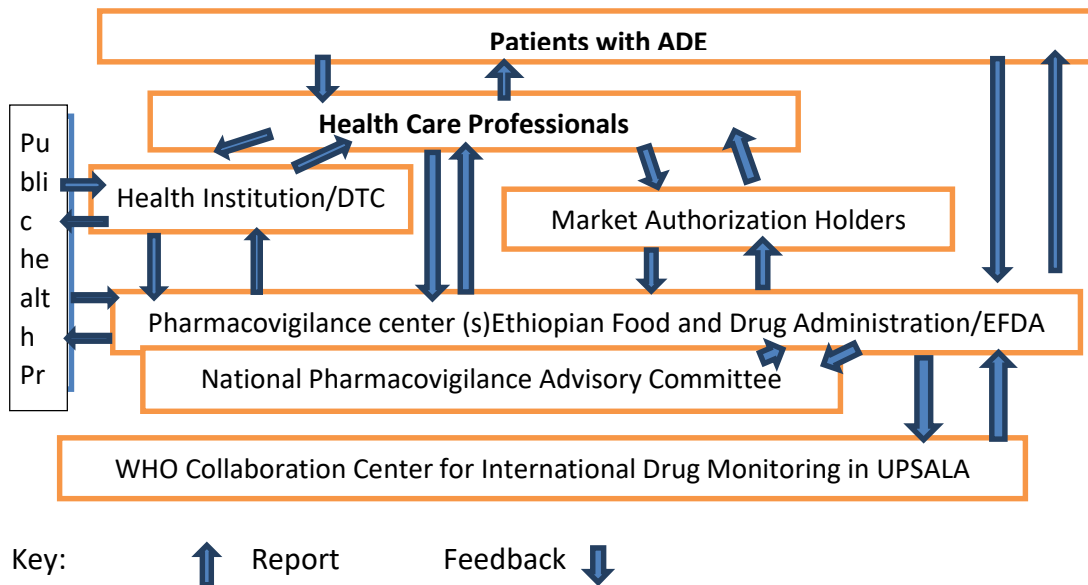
Patients with ADE

Health Care Professionals

Pu
bli
c
he
alt
h
Pr

Health Institution/DTC

Market Authorization Holders

Pharmacovigilance center (s)Ethiopian Food and Drug Administration/EFDA

National Pharmacovigilance Advisory Committee

WHO Collaboration Center for International Drug Monitoring in UPSALA

Key: Report Feedback